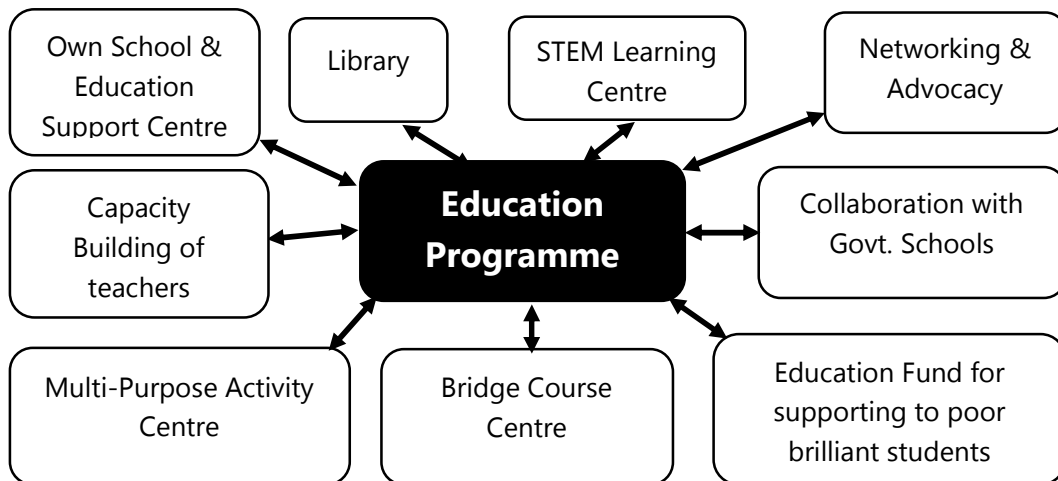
Own School & Education Support Centre

Library

STEM Learning Centre

Networking & Advocacy

Capacity Building of teachers

Education Programme

Collaboration with Govt. Schools

Multi-Purpose Activity Centre

Bridge Course Centre

Education Fund for supporting to poor brilliant students